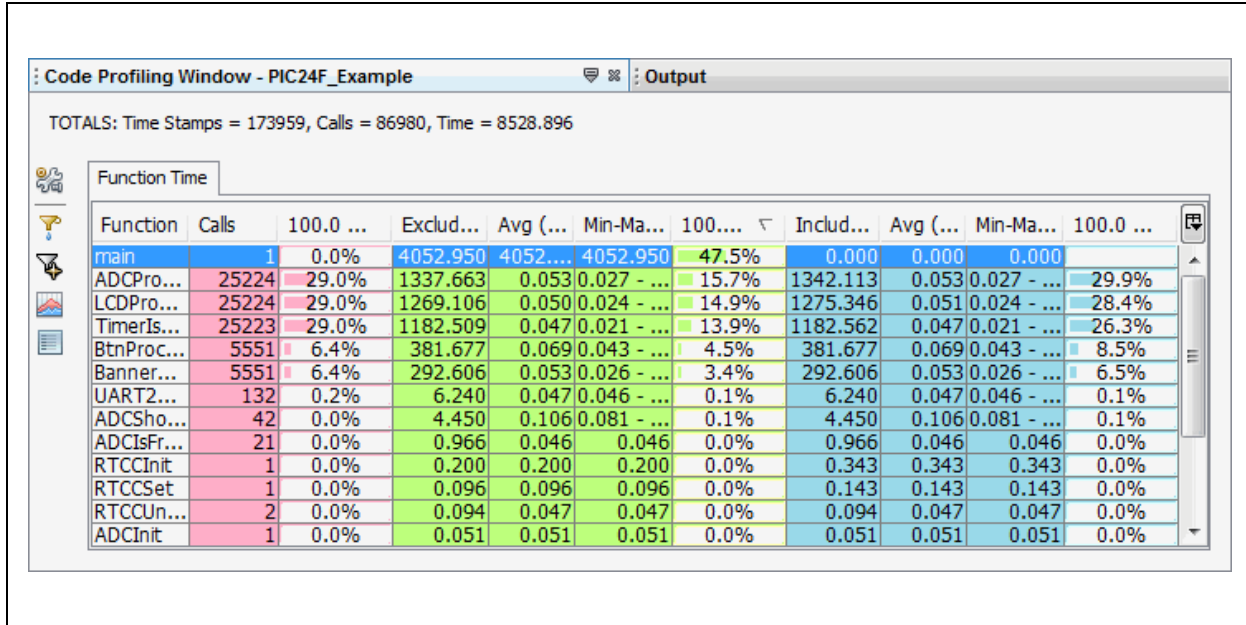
Code Profiling Window - PIC24F_Example
Output

TOTALS: Time Stamps = 173959, Calls = 86980, Time = 8528.896

Function Time

| Function | Calls | 100.0 ... | Exclud... | Avg (... | Min-Ma... | 100.... | Includ... | Avg (... | Min-Ma... | 100.0 ... |
|---|---|---|---|---|---|---|---|---|---|---|
| main | 1 | 0.0% | 4052.950 | 4052.... | 4052.950 | 47.5% | 0.000 | 0.000 | 0.000 | |
| ADCPro... | 25224 | 29.0% | 1337.663 | 0.053 | 0.027 - ... | 15.7% | 1342.113 | 0.053 | 0.027 - ... | 29.9% |
| LCDPro... | 25224 | 29.0% | 1269.106 | 0.050 | 0.024 - ... | 14.9% | 1275.346 | 0.051 | 0.024 - ... | 28.4% |
| TimerIs... | 25223 | 29.0% | 1182.509 | 0.047 | 0.021 - ... | 13.9% | 1182.562 | 0.047 | 0.021 - ... | 26.3% |
| BtnProc... | 5551 | 6.4% | 381.677 | 0.069 | 0.043 - ... | 4.5% | 381.677 | 0.069 | 0.043 - ... | 8.5% |
| Banner... | 5551 | 6.4% | 292.606 | 0.053 | 0.026 - ... | 3.4% | 292.606 | 0.053 | 0.026 - ... | 6.5% |
| UART2... | 132 | 0.2% | 6.240 | 0.047 | 0.046 - ... | 0.1% | 6.240 | 0.047 | 0.046 - ... | 0.1% |
| ADCSho... | 42 | 0.0% | 4.450 | 0.106 | 0.081 - ... | 0.1% | 4.450 | 0.106 | 0.081 - ... | 0.1% |
| ADCIsFr... | 21 | 0.0% | 0.966 | 0.046 | 0.046 | 0.0% | 0.966 | 0.046 | 0.046 | 0.0% |
| RTCCInit | 1 | 0.0% | 0.200 | 0.200 | 0.200 | 0.0% | 0.343 | 0.343 | 0.343 | 0.0% |
| RTCCSet | 1 | 0.0% | 0.096 | 0.096 | 0.096 | 0.0% | 0.143 | 0.143 | 0.143 | 0.0% |
| RTCCUn... | 2 | 0.0% | 0.094 | 0.047 | 0.047 | 0.0% | 0.094 | 0.047 | 0.047 | 0.0% |
| ADCInit | 1 | 0.0% | 0.051 | 0.051 | 0.051 | 0.0% | 0.051 | 0.051 | 0.051 | 0.0% |